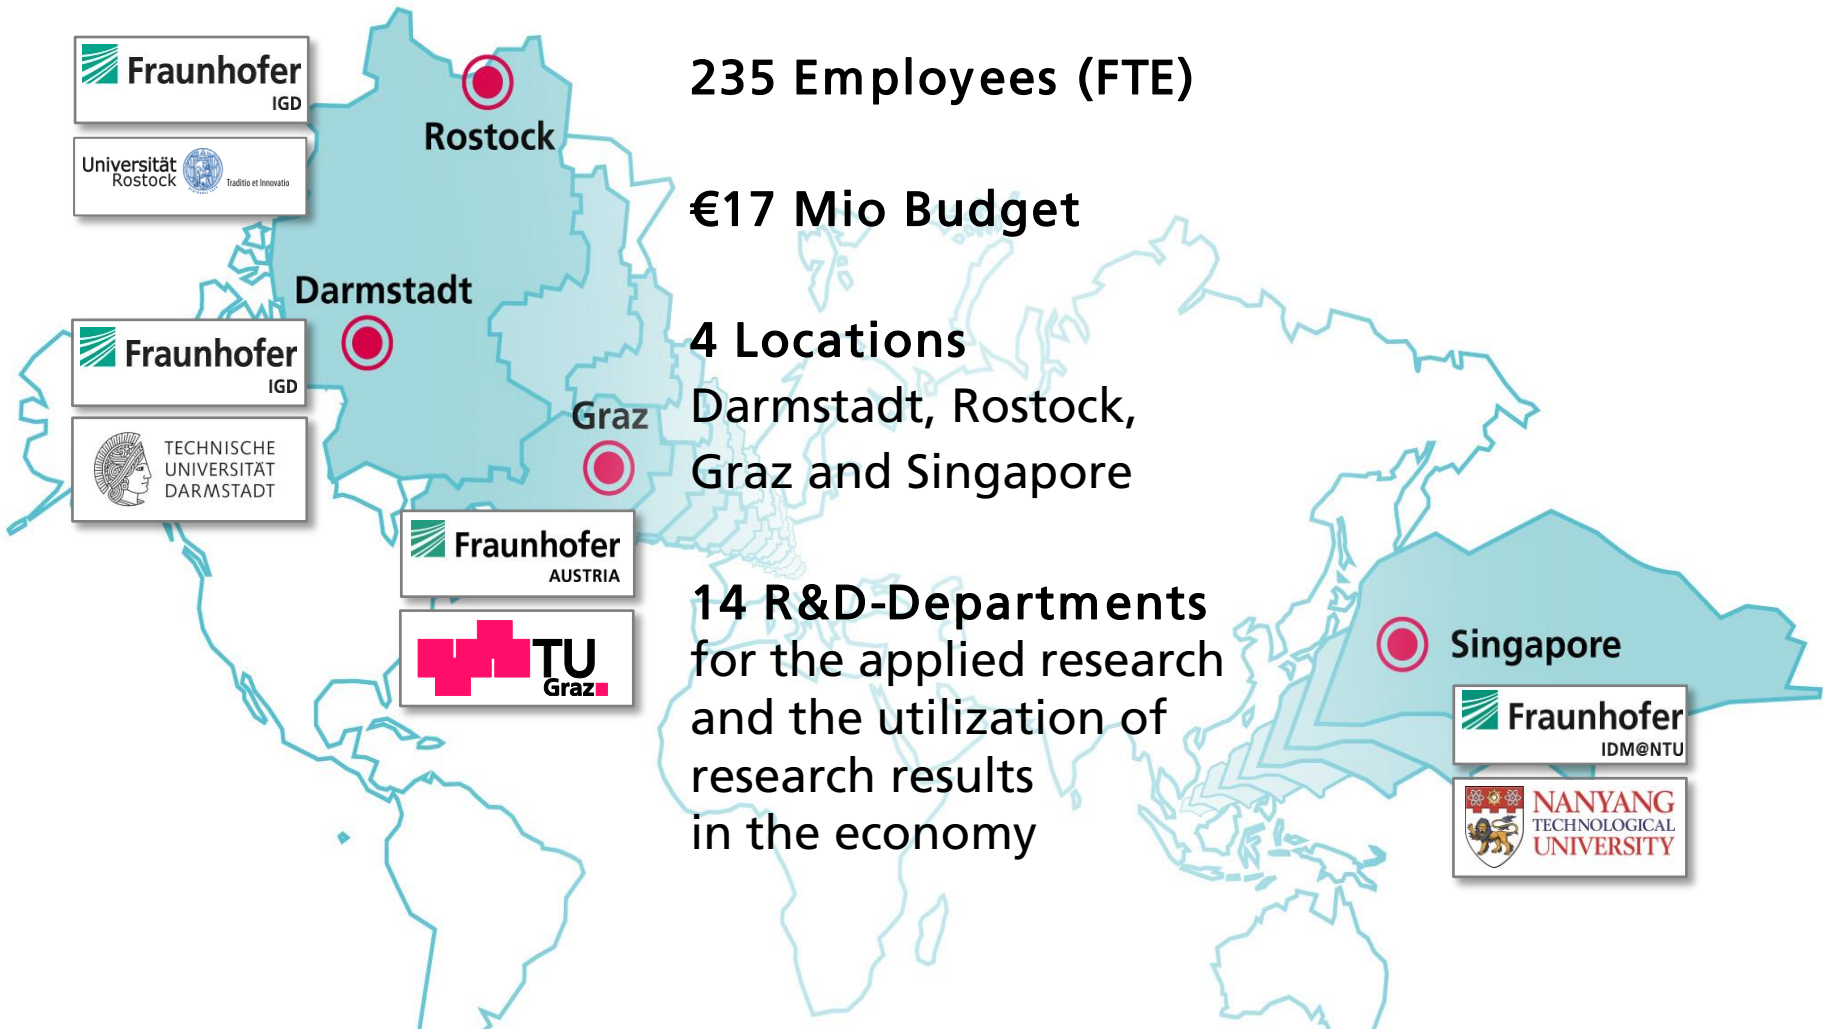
Fraunhofer IGD

Universität Rostock Traditio et Innovatio

Rostock

Darmstadt

Fraunhofer IGD

TECHNISCHE UNIVERSITÄT DARMSTADT

Graz

Fraunhofer AUSTRIA

TU Graz

235 Employees (FTE)

€17 Mio Budget

4 Locations
Darmstadt, Rostock, Graz and Singapore

14 R&D-Departments
for the applied research and the utilization of research results in the economy

Singapore

Fraunhofer IDM@NTU

NANYANG TECHNOLOGICAL UNIVERSITY